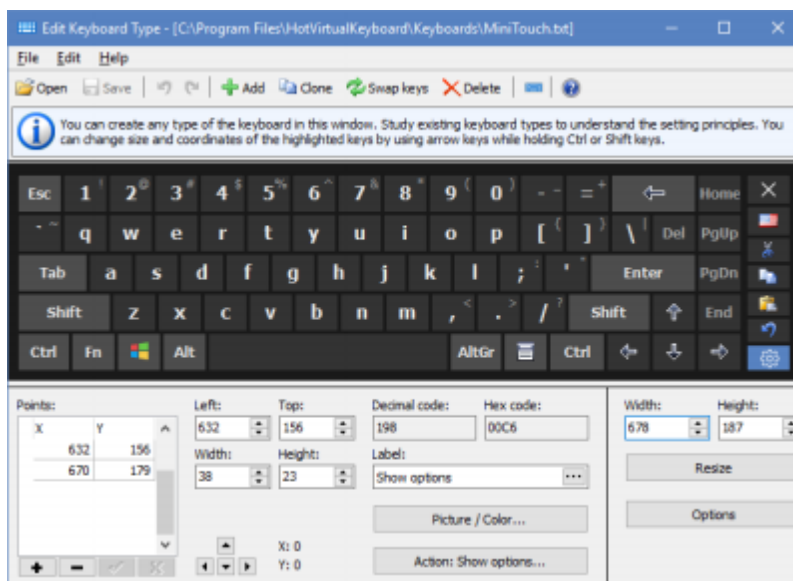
Edit Keyboard Type - [C:\Program Files\HotVirtualKeyboard\Keyboards\MiniTouch.txt]

File Edit Help

Open Save Add Clone Swap keys Delete

You can create any type of the keyboard in this window. Study existing keyboard types to understand the setting principles. You can change size and coordinates of the highlighted keys by using arrow keys while holding Ctrl or Shift keys.

Esc 1 ! 2 @ 3 # 4 $ 5 % 6 ^ 7 & 8 * 9 ( 0 ) - _ = + ⇦ Home
` ~ q w e r t y u i o p [ { ] } \ | Del PgUp
Tab a s d f g h j k l ; : ' " Enter PgDn
Shift z x c v b n m , < . > / ? Shift End
Ctrl Fn Alt AltGr Ctrl

Points:
| X | Y |
|---|---|
| 632 | 156 |
| 670 | 179 |

Left: 632
Top: 156
Width: 38
Height: 23
Decimal code: 198
Hex code: 00C6
Label: Show options
Picture / Color...
Action: Show options...
X: 0
Y: 0

Width: 678
Height: 187
Resize
Options